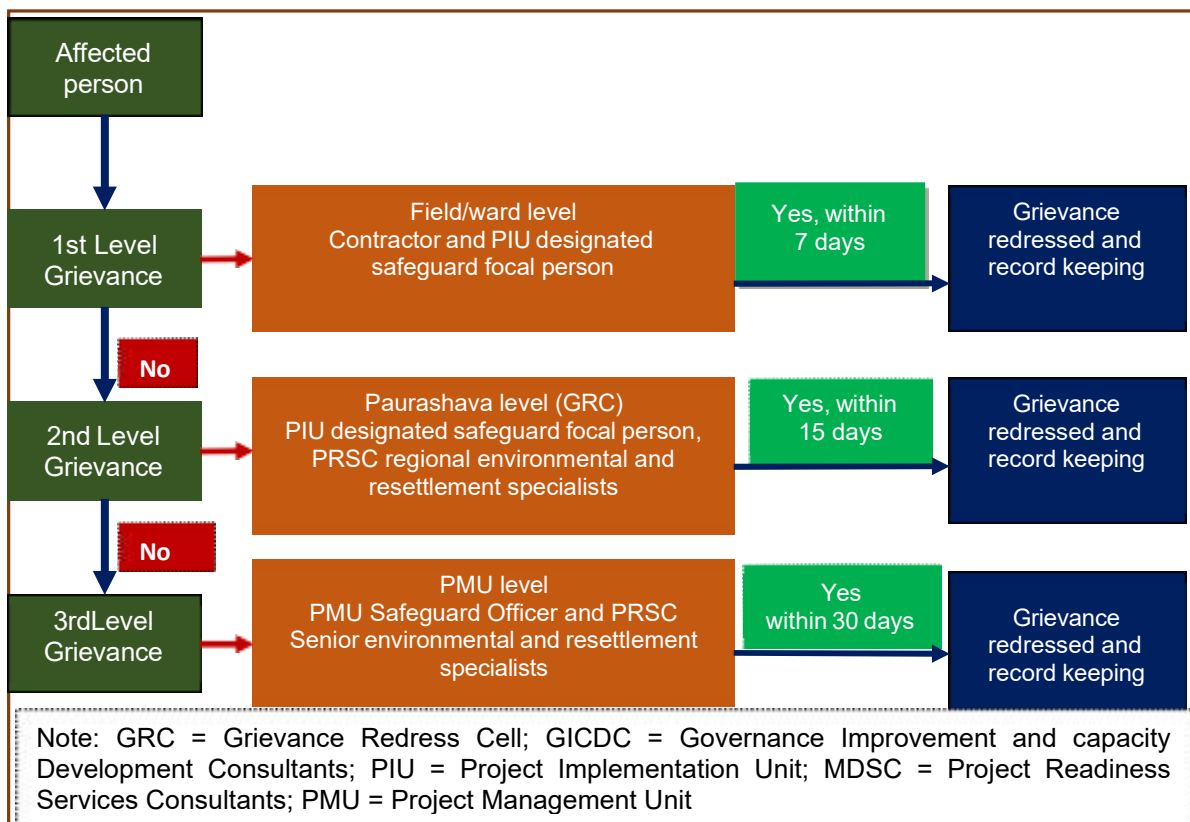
Affected person

1st Level Grievance

Field/ward level
Contractor and PIU designated safeguard focal person

Yes, within 7 days

Grievance redressed and record keeping

No

2nd Level Grievance

Paurashava level (GRC)
PIU designated safeguard focal person, PRSC regional environmental and resettlement specialists

Yes, within 15 days

Grievance redressed and record keeping

No

3rdLevel Grievance

PMU level
PMU Safeguard Officer and PRSC Senior environmental and resettlement specialists

Yes within 30 days

Grievance redressed and record keeping

Note: GRC = Grievance Redress Cell; GICDC = Governance Improvement and capacity Development Consultants; PIU = Project Implementation Unit; MDSC = Project Readiness Services Consultants; PMU = Project Management Unit